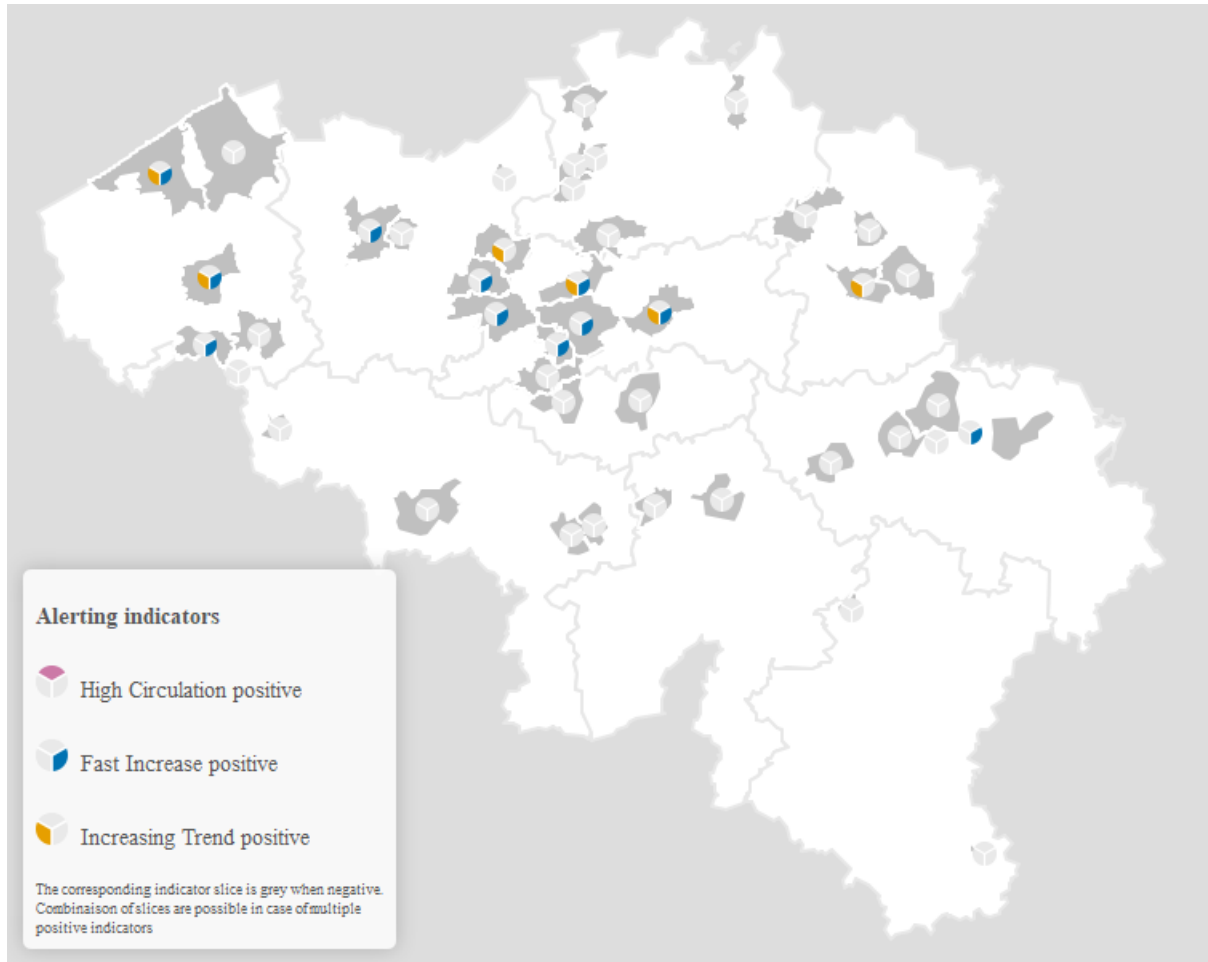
Alerting indicators

High Circulation positive

Fast Increase positive

Increasing Trend positive

The corresponding indicator slice is grey when negative. Combinaison of slices are possible in case of multiple positive indicators